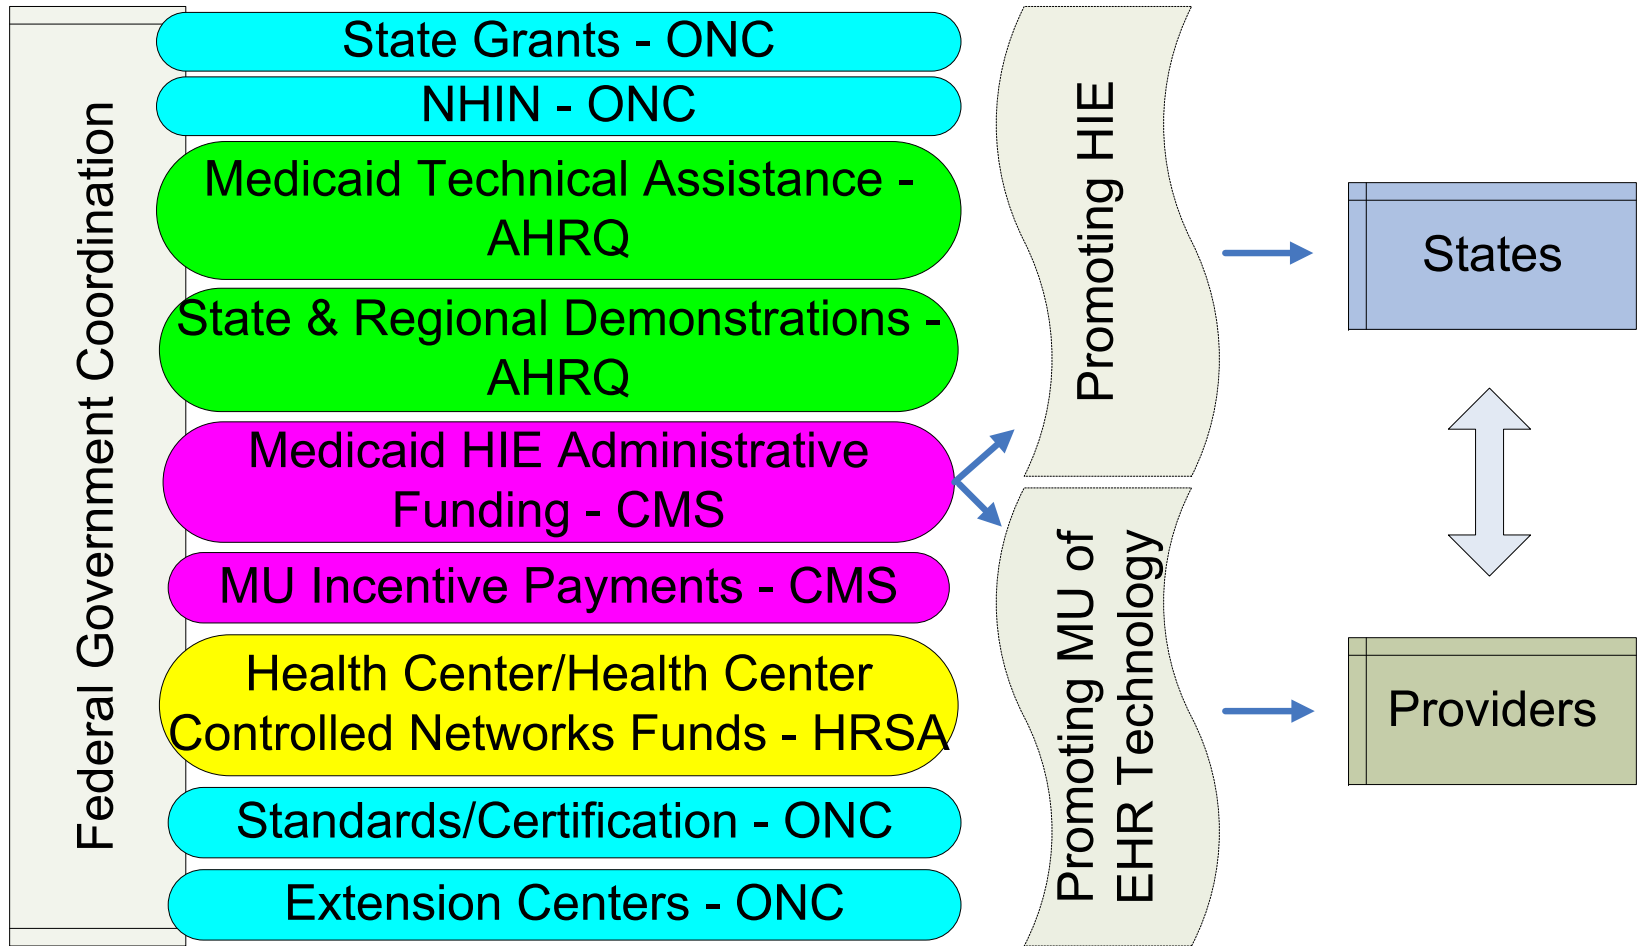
Federal Government Coordination

State Grants - ONC

NHIN - ONC

Medicaid Technical Assistance - AHRQ

State & Regional Demonstrations - AHRQ

Medicaid HIE Administrative Funding - CMS

MU Incentive Payments - CMS

Health Center/Health Center Controlled Networks Funds - HRSA

Standards/Certification - ONC

Extension Centers - ONC

Promoting HIE

Promoting MU of EHR Technology

States

Providers